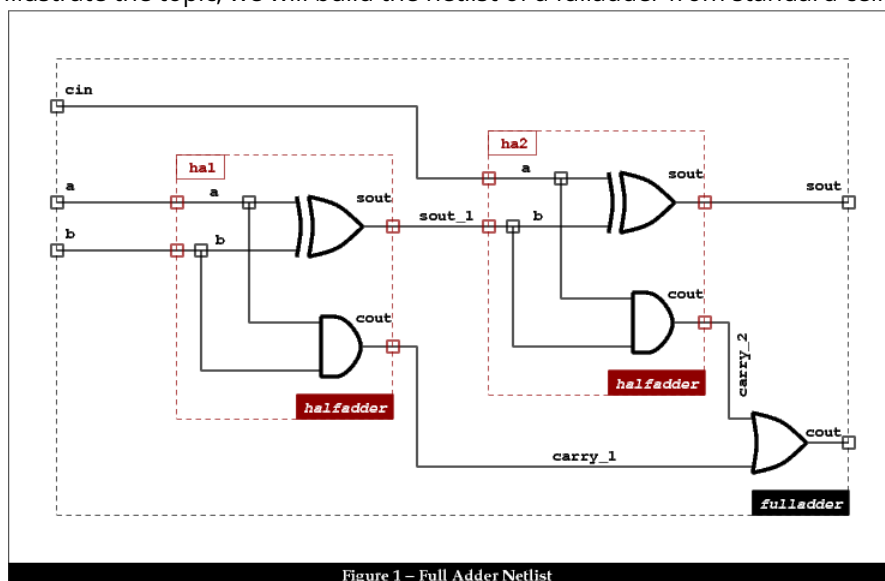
illustrate the topic, we will build the netlist of a fulladder from standard cell

cin
a
b
ha1
a
b
sout
cout
halfadder
sout_1
ha2
a
b
sout
cout
halfadder
carry_2
sout
cout
carry_1
fulladder

Figure 1 – Full Adder Netlist